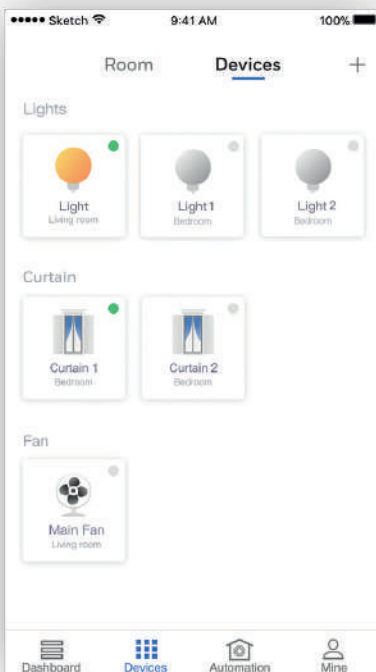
••••• Sketch 9:41 AM 100%

Room Devices +

Lights

Light
Living room

Light 1
Bedroom

Light 2
Bedroom

Curtain

Curtain 1
Bedroom

Curtain 2
Bedroom

Fan

Main Fan
Living room

Dashboard Devices Automation Mine